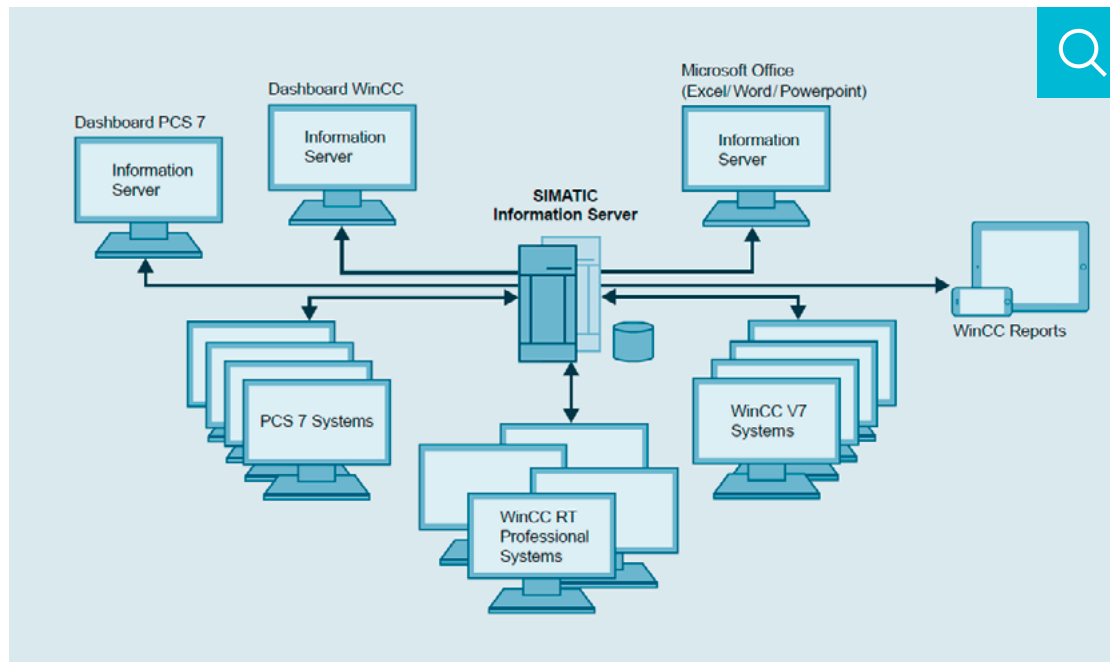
Dashboard PCS 7

Information Server

Dashboard WinCC

Information Server

Microsoft Office (Excel/ Word/ Powerpoint)

Information Server

SIMATIC Information Server

WinCC Reports

PCS 7 Systems

WinCC V7 Systems

WinCC RT Professional Systems